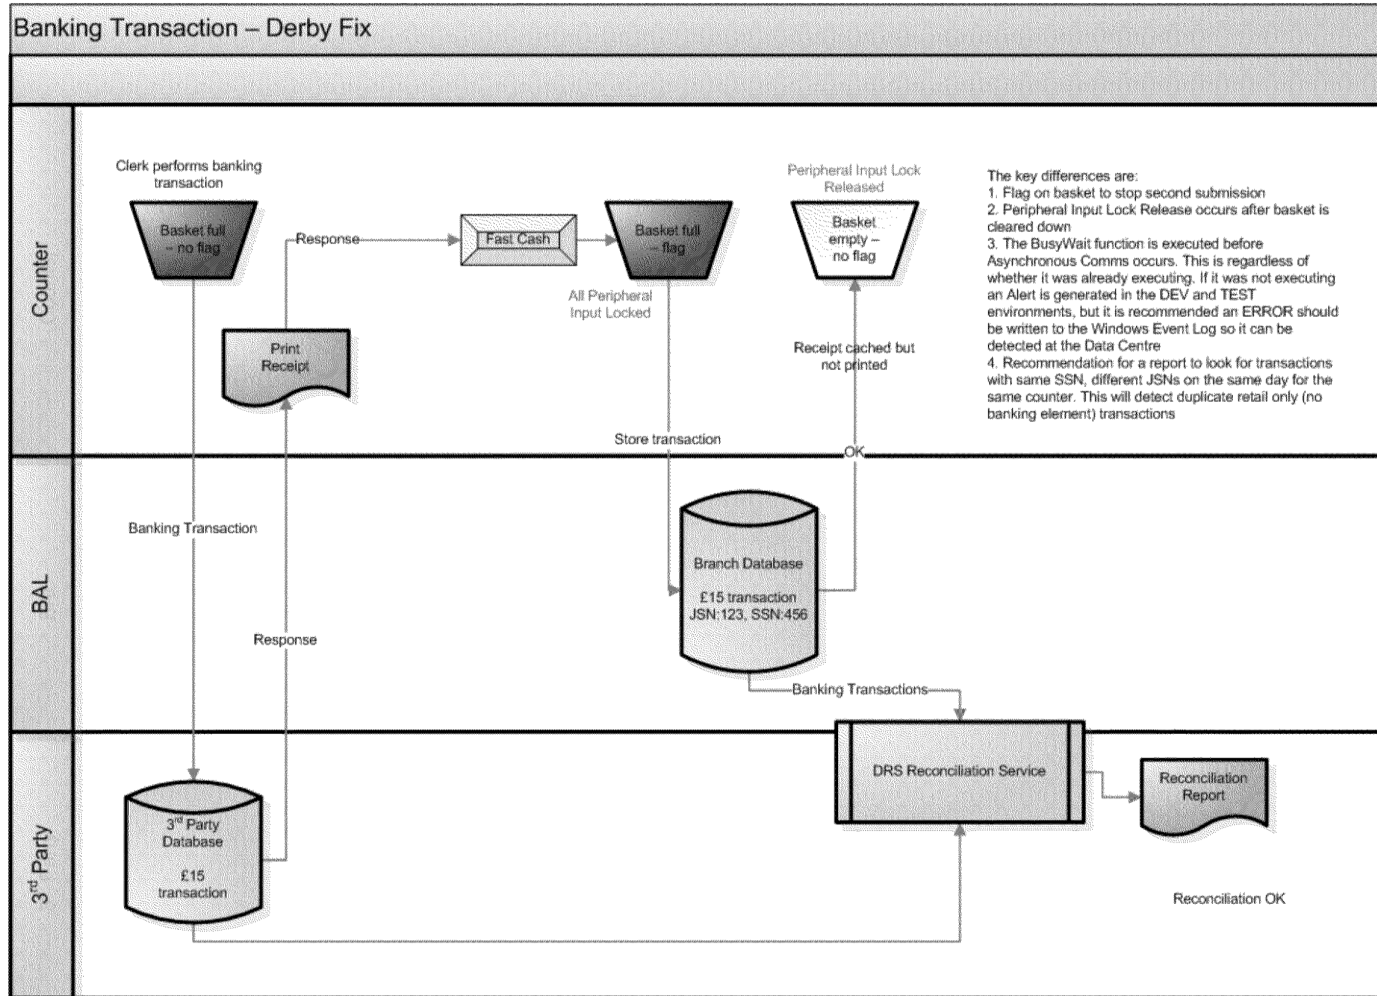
Banking Transaction – Derby Fix

Counter

Clerk performs banking transaction

Basket full – no flag

Response

Fast Cash

Basket full – flag

All Peripheral Input Locked

Peripheral Input Lock Released

Basket empty – no flag

Print Receipt

Receipt cached but not printed

Store transaction

OK

The key differences are:
1. Flag on basket to stop second submission
2. Peripheral Input Lock Release occurs after basket is cleared down
3. The BusyWait function is executed before Asynchronous Comms occurs. This is regardless of whether it was already executing. If it was not executing an Alert is generated in the DEV and TEST environments, but it is recommended an ERROR should be written to the Windows Event Log so it can be detected at the Data Centre
4. Recommendation for a report to look for transactions with same SSN, different JSNs on the same day for the same counter. This will detect duplicate retail only (no banking element) transactions

BAL

Banking Transaction

Response

Branch Database

£15 transaction JSN:123, SSN:456

Banking Transactions

$3^{rd}$ Party

$3^{rd}$ Party Database

£15 transaction

DRS Reconciliation Service

Reconciliation Report

Reconciliation OK